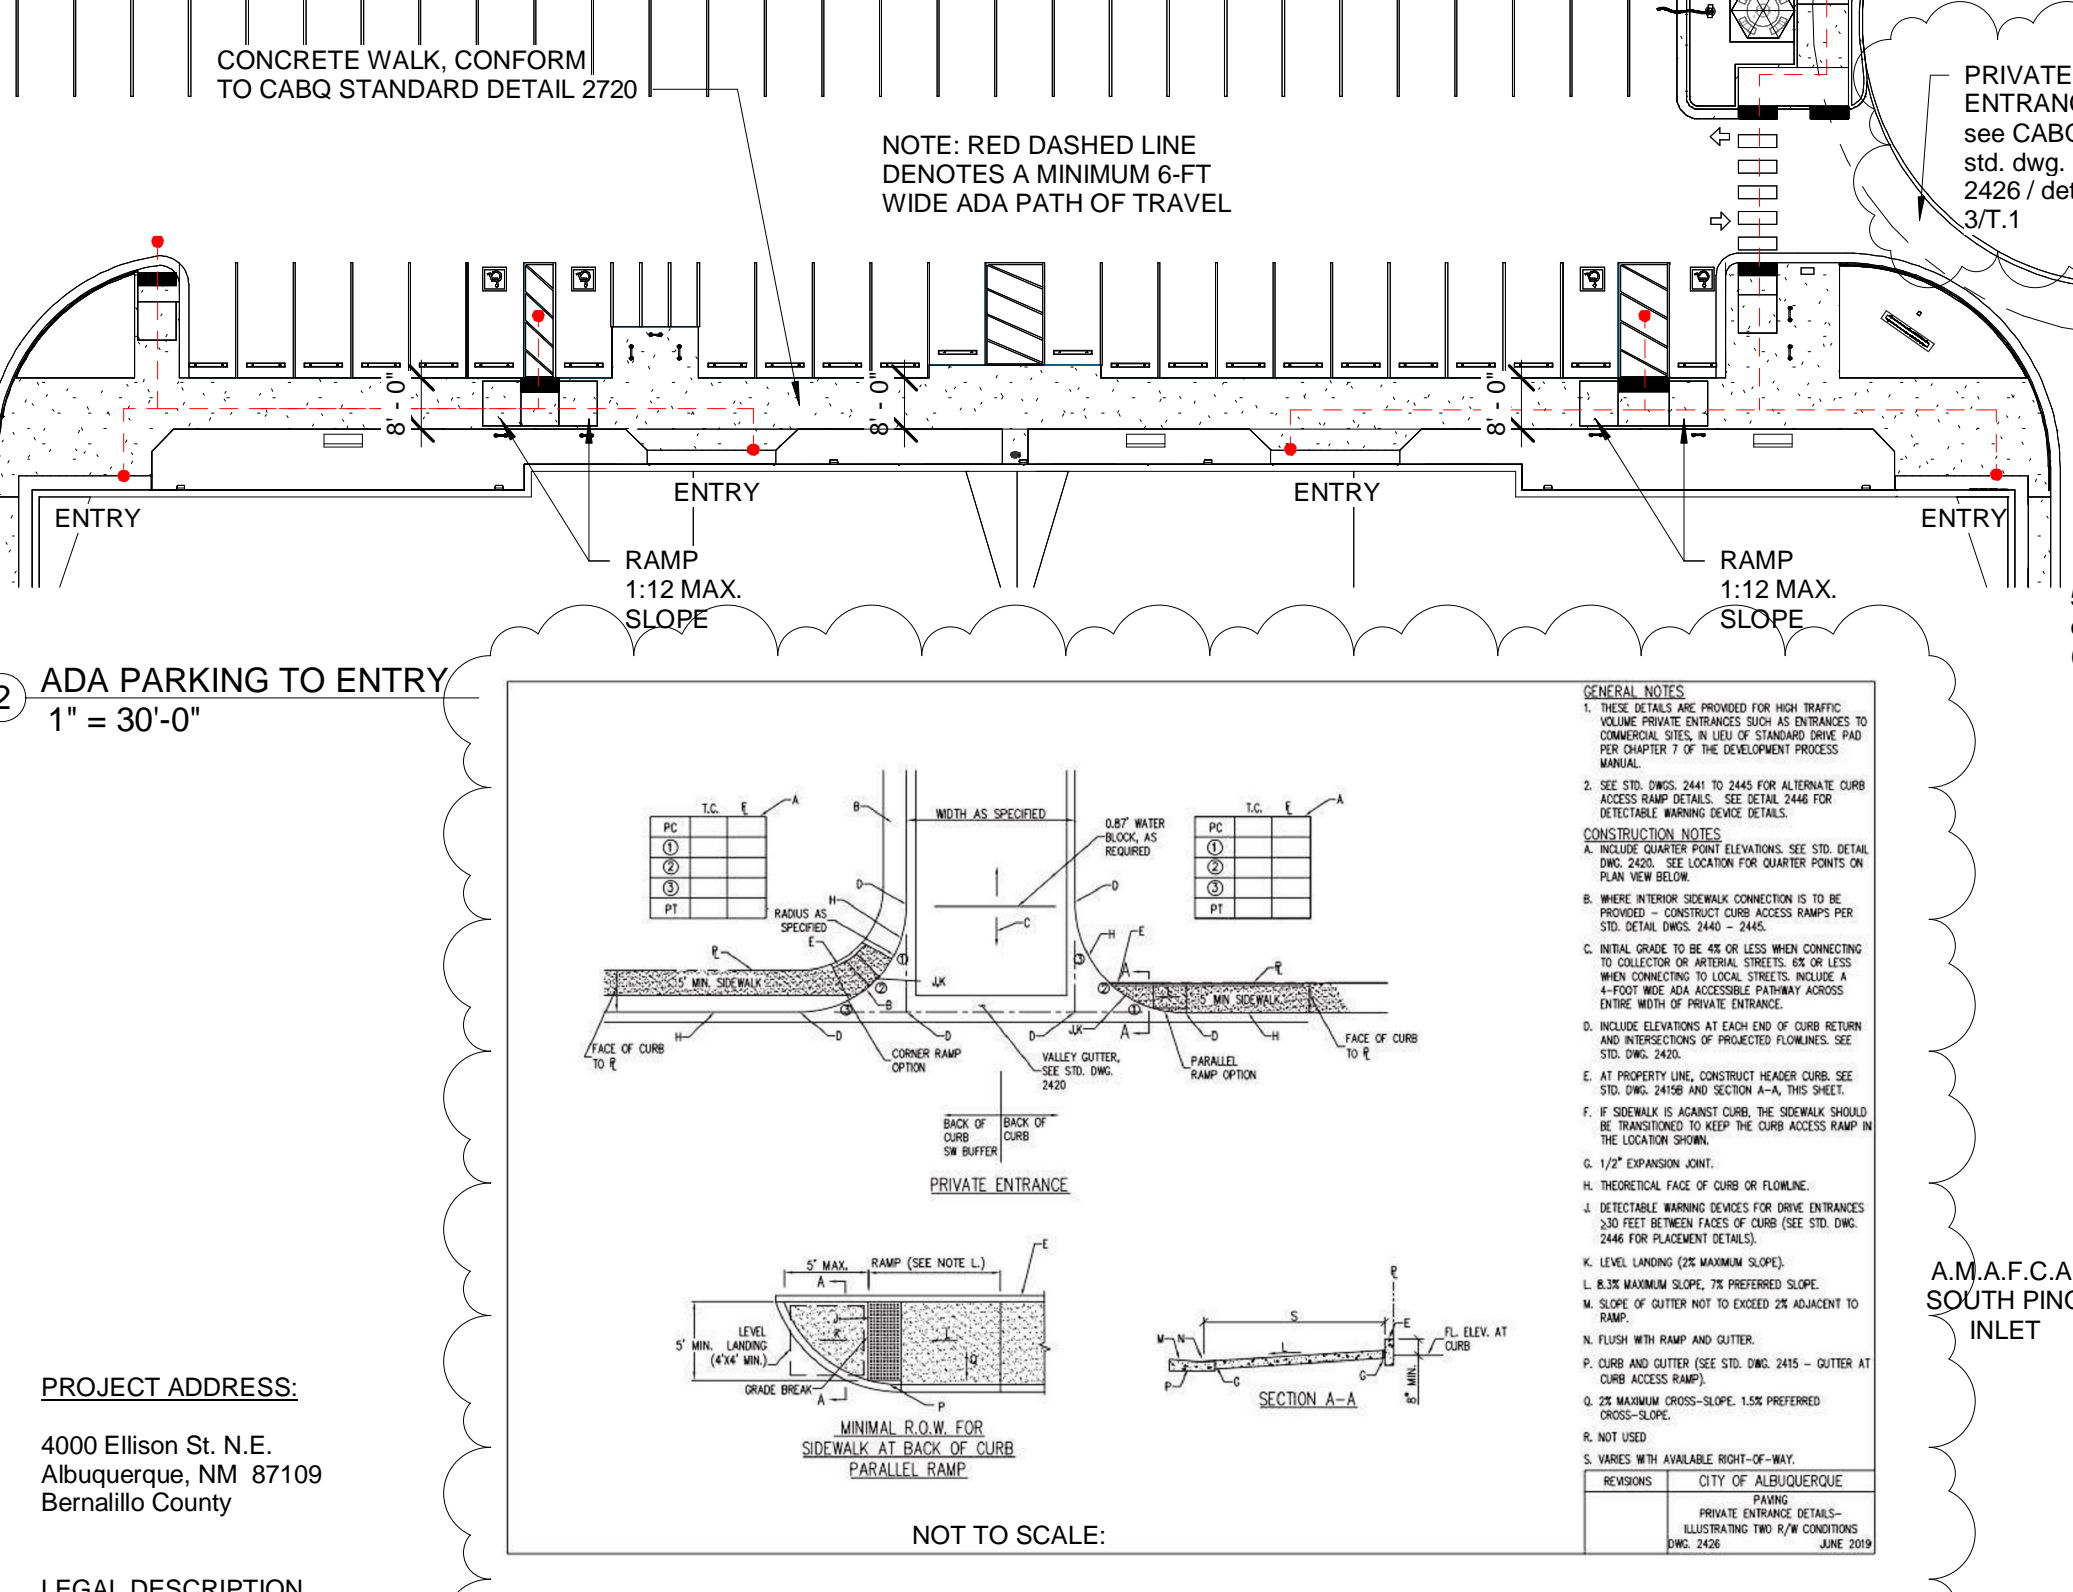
CONCRETE WALK, CONFORM TO CABQ STANDARD DETAIL 2720

NOTE: RED DASHED LINE DENOTES A MINIMUM 6-FT WIDE ADA PATH OF TRAVEL

PRIVATE ENTRAN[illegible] see CAB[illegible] std. dwg. 2426 / de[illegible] 3/T.1

8'-0"

8'-0"

8'-0"

ENTRY

ENTRY

ENTRY

ENTRY

RAMP 1:12 MAX. SLOPE

RAMP 1:12 MAX. SLOPE

2 ADA PARKING TO ENTRY
1" = 30'-0"

GENERAL NOTES
1. THESE DETAILS ARE PROVIDED FOR HIGH TRAFFIC VOLUME PRIVATE ENTRANCES SUCH AS ENTRANCES TO COMMERCIAL SITES, IN LIEU OF STANDARD DRIVE PAD PER CHAPTER 7 OF THE DEVELOPMENT PROCESS MANUAL.
2. SEE STD. DWGS. 2441 TO 2445 FOR ALTERNATE CURB ACCESS RAMP DETAILS. SEE DETAIL 2446 FOR DETECTABLE WARNING DEVICE DETAILS.

CONSTRUCTION NOTES
A. INCLUDE QUARTER POINT ELEVATIONS. SEE STD. DETAIL DWG. 2420. SEE LOCATION FOR QUARTER POINTS ON PLAN VIEW BELOW.
B. WHERE INTERIOR SIDEWALK CONNECTION IS TO BE PROVIDED – CONSTRUCT CURB ACCESS RAMPS PER STD. DETAIL DWGS. 2440 – 2445.
C. INITIAL GRADE TO BE 4% OR LESS WHEN CONNECTING TO COLLECTOR OR ARTERIAL STREETS. 6% OR LESS WHEN CONNECTING TO LOCAL STREETS. INCLUDE A 4-FOOT WIDE ADA ACCESSIBLE PATHWAY ACROSS ENTIRE WIDTH OF PRIVATE ENTRANCE.
D. INCLUDE ELEVATIONS AT EACH END OF CURB RETURN AND INTERSECTIONS OF PROJECTED FLOWLINES. SEE STD. DWG. 2420.
E. AT PROPERTY LINE, CONSTRUCT HEADER CURB. SEE STD. DWG. 2415B AND SECTION A–A, THIS SHEET.
F. IF SIDEWALK IS AGAINST CURB, THE SIDEWALK SHOULD BE TRANSITIONED TO KEEP THE CURB ACCESS RAMP IN THE LOCATION SHOWN.
G. 1/2" EXPANSION JOINT.
H. THEORETICAL FACE OF CURB OR FLOWLINE.
J. DETECTABLE WARNING DEVICES FOR DRIVE ENTRANCES ≥30 FEET BETWEEN FACES OF CURB (SEE STD. DWG. 2446 FOR PLACEMENT DETAILS).
K. LEVEL LANDING (2% MAXIMUM SLOPE).
L. 8.3% MAXIMUM SLOPE, 7% PREFERRED SLOPE.
M. SLOPE OF GUTTER NOT TO EXCEED 2% ADJACENT TO RAMP.
N. FLUSH WITH RAMP AND GUTTER.
P. CURB AND GUTTER (SEE STD. DWG. 2415 – GUTTER AT CURB ACCESS RAMP).
Q. 2% MAXIMUM CROSS-SLOPE. 1.5% PREFERRED CROSS-SLOPE.
R. NOT USED
S. VARIES WITH AVAILABLE RIGHT-OF-WAY.

| REVISIONS | CITY OF ALBUQUERQUE |
|---|---|
| | PAVING PRIVATE ENTRANCE DETAILS– ILLUSTRATING TWO R/W CONDITIONS DWG. 2426 JUNE 2019 |

| PC | | |
|---|---|---|
| ① | | |
| ② | | |
| ③ | | |
| PT | | |

T.C. ℄ A B WIDTH AS SPECIFIED 0.87' WATER BLOCK, AS REQUIRED D RADIUS AS SPECIFIED H E C ℄ 5' MIN. SIDEWALK J,K 5' MIN SIDEWALK FACE OF CURB TO ℄ CORNER RAMP OPTION VALLEY GUTTER, SEE STD. DWG. 2420 PARALLEL RAMP OPTION FACE OF CURB TO ℄ BACK OF CURB SW BUFFER BACK OF CURB

PRIVATE ENTRANCE

5' MAX. RAMP (SEE NOTE L.) 5' MIN. LEVEL LANDING (4'X4' MIN.) GRADE BREAK K L Q P

MINIMAL R.O.W. FOR SIDEWALK AT BACK OF CURB PARALLEL RAMP

S ℄ E M N L FL. ELEV. AT CURB G P 8" MIN.

SECTION A–A

NOT TO SCALE:

A.M.A.F.C.A SOUTH PIN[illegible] INLET

PROJECT ADDRESS:

4000 Ellison St. N.E.
Albuquerque, NM 87109
Bernalillo County

LEGAL DESCRIPTION